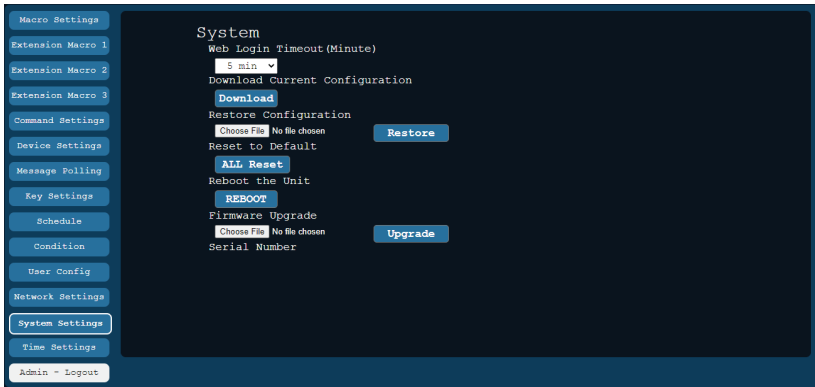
Macro Settings
Extension Macro 1
Extension Macro 2
Extension Macro 3
Command Settings
Device Settings
Message Polling
Key Settings
Schedule
Condition
User Config
Network Settings
System Settings
Time Settings
Admin - Logout

System

Web Login Timeout(Minute)

5 min

Download Current Configuration

Download

Restore Configuration

Choose File No file chosen Restore

Reset to Default

ALL Reset

Reboot the Unit

REBOOT

Firmware Upgrade

Choose File No file chosen Upgrade

Serial Number